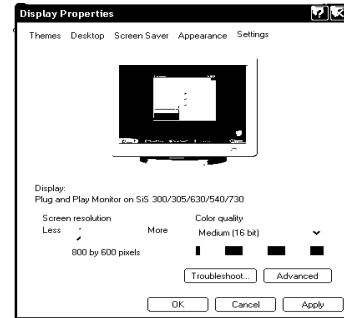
Display Properties

Themes Desktop Screen Saver Appearance Settings

Display:
Plug and Play Monitor on SiS 300/305/630/540/730

Screen resolution
Less More
800 by 600 pixels

Color quality
Medium (16 bit)

Troubleshoot... Advanced

OK Cancel Apply